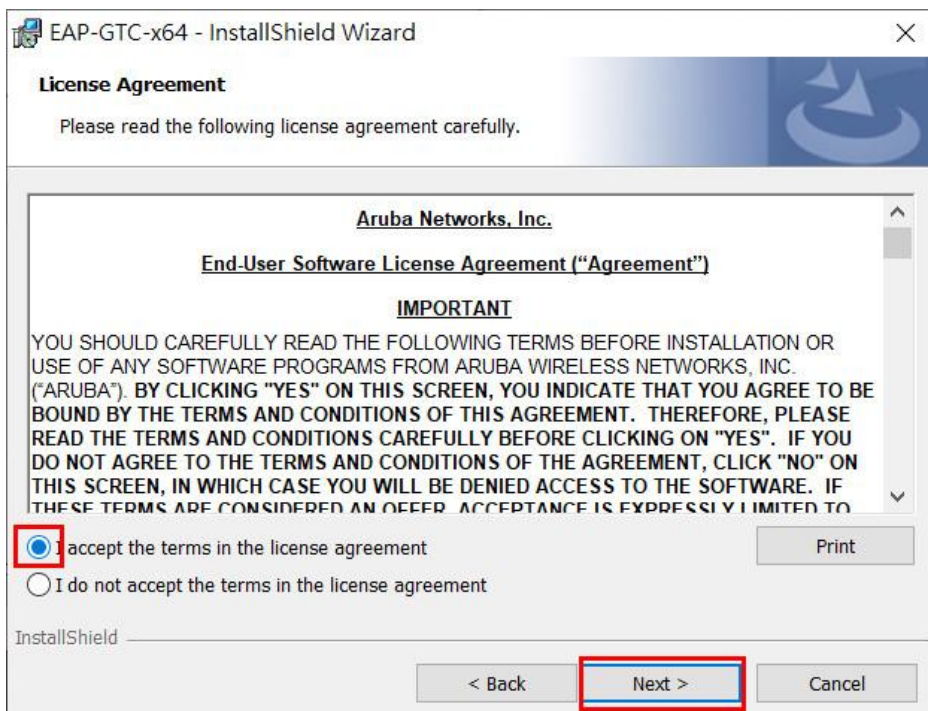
EAP-GTC-x64 - InstallShield Wizard

License Agreement

Please read the following license agreement carefully.

Aruba Networks, Inc.

End-User Software License Agreement ("Agreement")

IMPORTANT

YOU SHOULD CAREFULLY READ THE FOLLOWING TERMS BEFORE INSTALLATION OR USE OF ANY SOFTWARE PROGRAMS FROM ARUBA WIRELESS NETWORKS, INC. ("ARUBA"). BY CLICKING "YES" ON THIS SCREEN, YOU INDICATE THAT YOU AGREE TO BE BOUND BY THE TERMS AND CONDITIONS OF THIS AGREEMENT. THEREFORE, PLEASE READ THE TERMS AND CONDITIONS CAREFULLY BEFORE CLICKING ON "YES". IF YOU DO NOT AGREE TO THE TERMS AND CONDITIONS OF THE AGREEMENT, CLICK "NO" ON THIS SCREEN, IN WHICH CASE YOU WILL BE DENIED ACCESS TO THE SOFTWARE. IF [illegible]

I accept the terms in the license agreement

Print

I do not accept the terms in the license agreement

InstallShield

< Back

Next >

Cancel